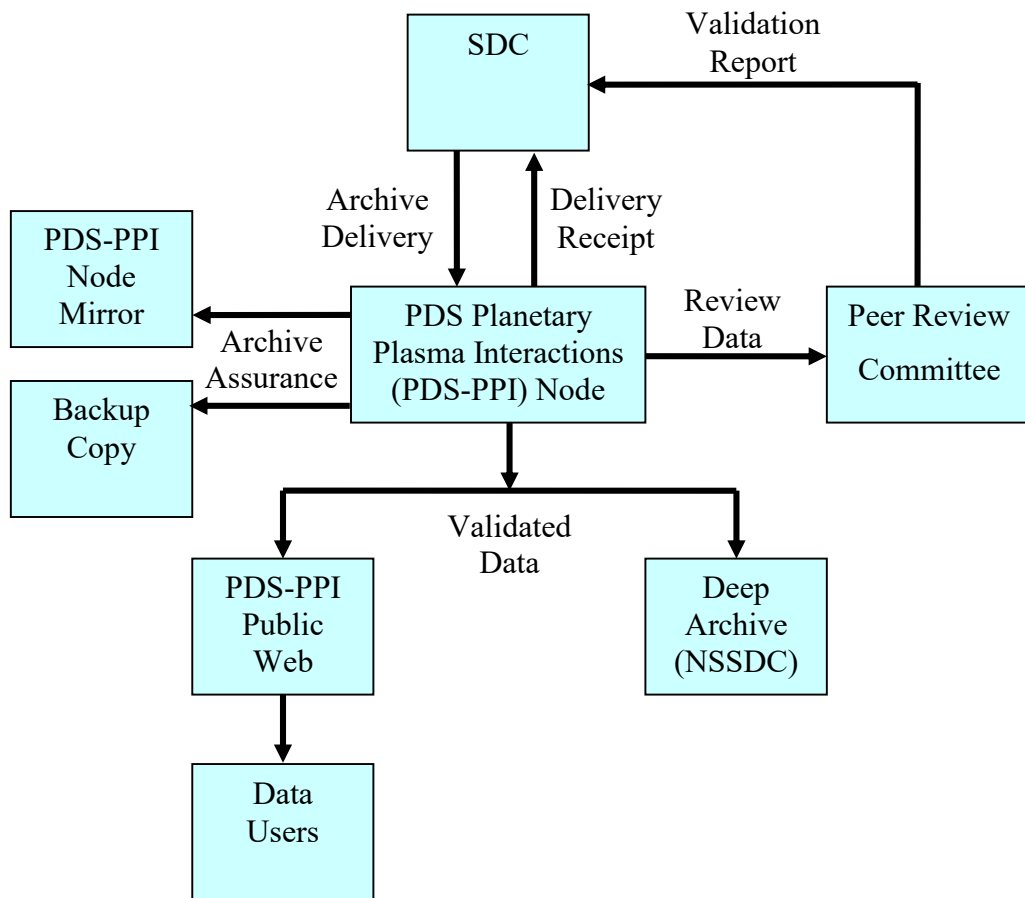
SDC

Validation Report

Archive Delivery

Delivery Receipt

PDS-PPI Node Mirror

PDS Planetary Plasma Interactions (PDS-PPI) Node

Review Data

Peer Review Committee

Archive Assurance

Backup Copy

Validated Data

PDS-PPI Public Web

Deep Archive (NSSDC)

Data Users